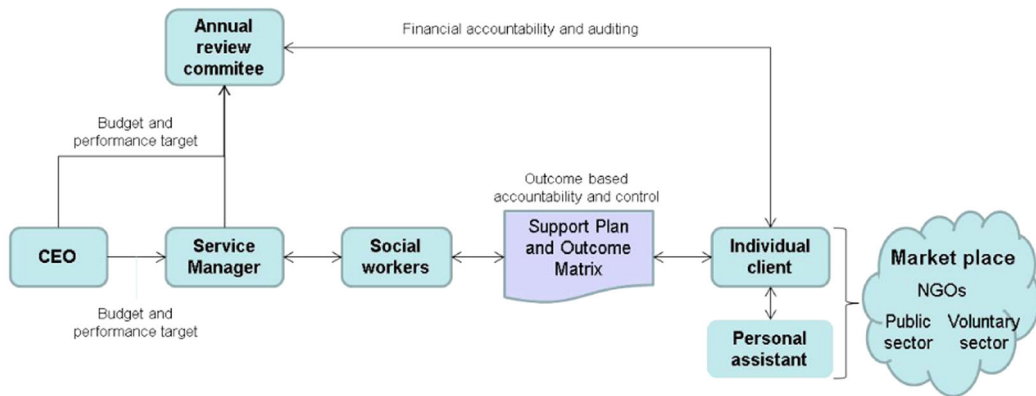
Annual review commitee

Financial accountability and auditing

Budget and performance target

Outcome based accountability and control

CEO

Service Manager

Social workers

Support Plan and Outcome Matrix

Individual client

Budget and performance target

Personal assistant

Market place

NGOs

Public sector

Voluntary sector